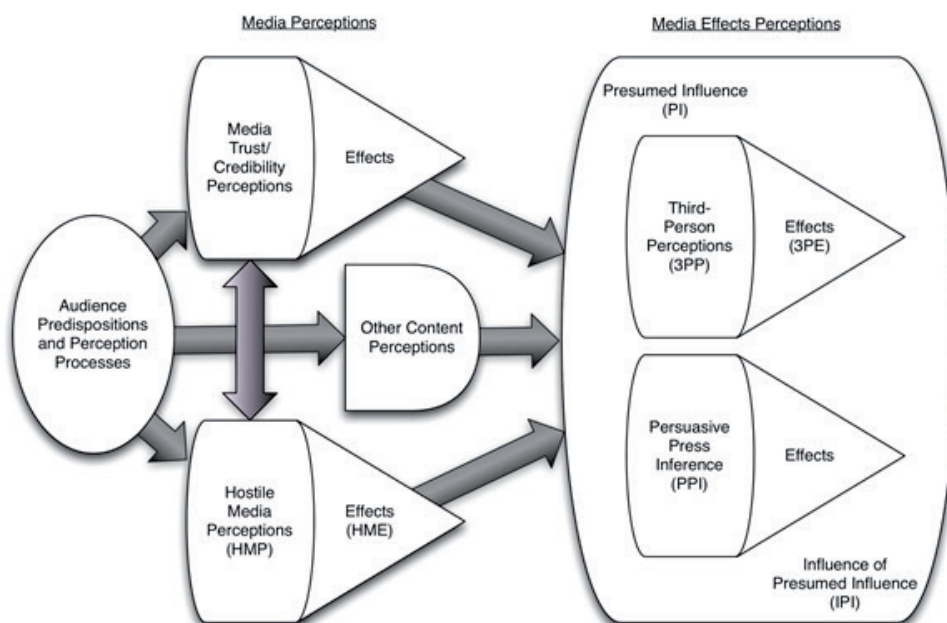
Media Perceptions

Media Effects Perceptions

Audience Predispositions and Perception Processes

Media Trust/ Credibility Perceptions

Effects

Other Content Perceptions

Hostile Media Perceptions (HMP)

Effects (HME)

Presumed Influence (PI)

Third-Person Perceptions (3PP)

Effects (3PE)

Persuasive Press Inference (PPI)

Effects

Influence of Presumed Influence (IPI)